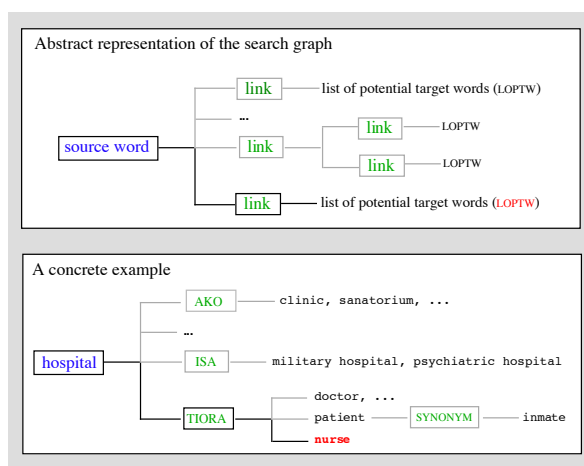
Abstract representation of the search graph

source word

link

list of potential target words (LOPTW)

...

link

link

LOPTW

link

LOPTW

link

list of potential target words (LOPTW)

A concrete example

hospital

AKO

clinic, sanatorium, ...

...

ISA

military hospital, psychiatric hospital

TIORA

doctor, ...

patient

SYNONYM

inmate

nurse